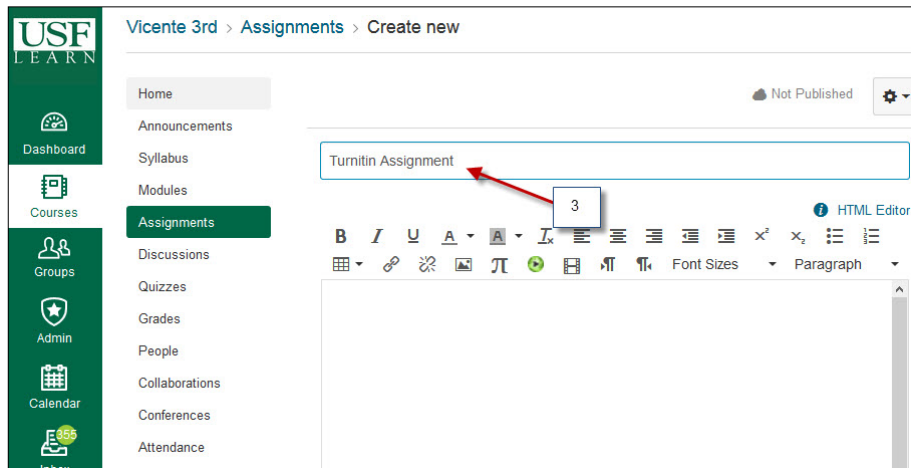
USF
LEARN

Dashboard
Courses
Groups
Admin
Calendar
355
Inbox

Vicente 3rd > Assignments > Create new

Home
Announcements
Syllabus
Modules
Assignments
Discussions
Quizzes
Grades
People
Collaborations
Conferences
Attendance

Not Published

Turnitin Assignment

3

HTML Editor

Font Sizes
Paragraph